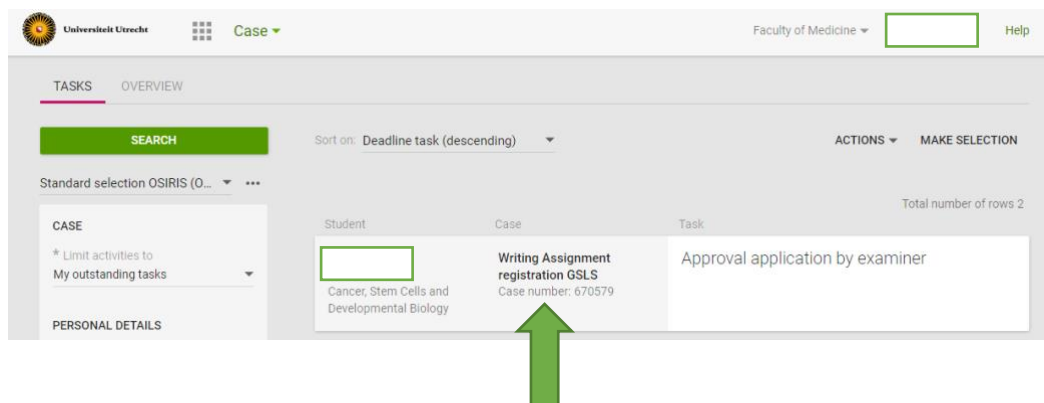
Universiteit Utrecht

Case

Faculty of Medicine

Help

TASKS OVERVIEW

SEARCH

Standard selection OSIRIS (O...

CASE

* Limit activities to

My outstanding tasks

PERSONAL DETAILS

Sort on: Deadline task (descending)

ACTIONS

MAKE SELECTION

Total number of rows 2

| Student | Case | Task |
|---|---|---|
| Cancer, Stem Cells and Developmental Biology | Writing Assignment registration GSLS Case number: 670579 | Approval application by examiner |